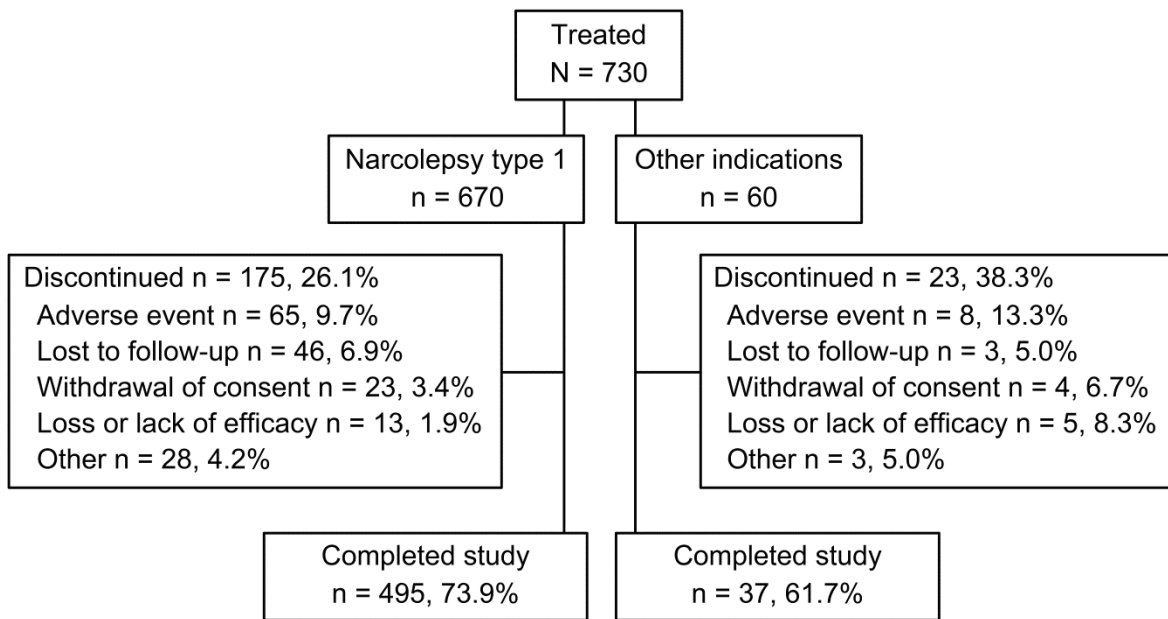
Treated
N = 730

Narcolepsy type 1
n = 670

Other indications
n = 60

Discontinued n = 175, 26.1%
Adverse event n = 65, 9.7%
Lost to follow-up n = 46, 6.9%
Withdrawal of consent n = 23, 3.4%
Loss or lack of efficacy n = 13, 1.9%
Other n = 28, 4.2%

Discontinued n = 23, 38.3%
Adverse event n = 8, 13.3%
Lost to follow-up n = 3, 5.0%
Withdrawal of consent n = 4, 6.7%
Loss or lack of efficacy n = 5, 8.3%
Other n = 3, 5.0%

Completed study
n = 495, 73.9%

Completed study
n = 37, 61.7%